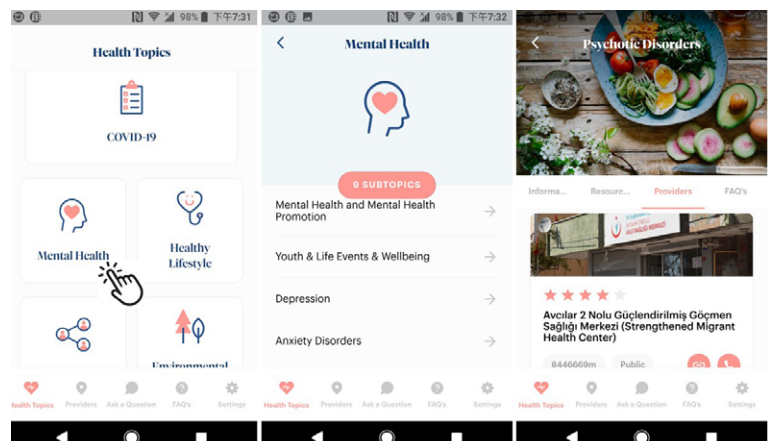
98% 下午7:31

Health Topics

COVID-19

Mental Health

Healthy Lifestyle

Environmental

Health Topics Providers Ask a Question FAQ's Settings

98% 下午7:32

Mental Health

9 SUBTOPICS

Mental Health and Mental Health Promotion

Youth & Life Events & Wellbeing

Depression

Anxiety Disorders

Health Topics Providers Ask a Question FAQ's Settings

Psychotic Disorders

Informa... Resource... Providers FAQ's

Avcılar 2 Nolu Güçlendirilmiş Göçmen Sağlığı Merkezi (Strengthened Migrant Health Center)

8446669m Public

Health Topics Providers Ask a Question FAQ's Settings